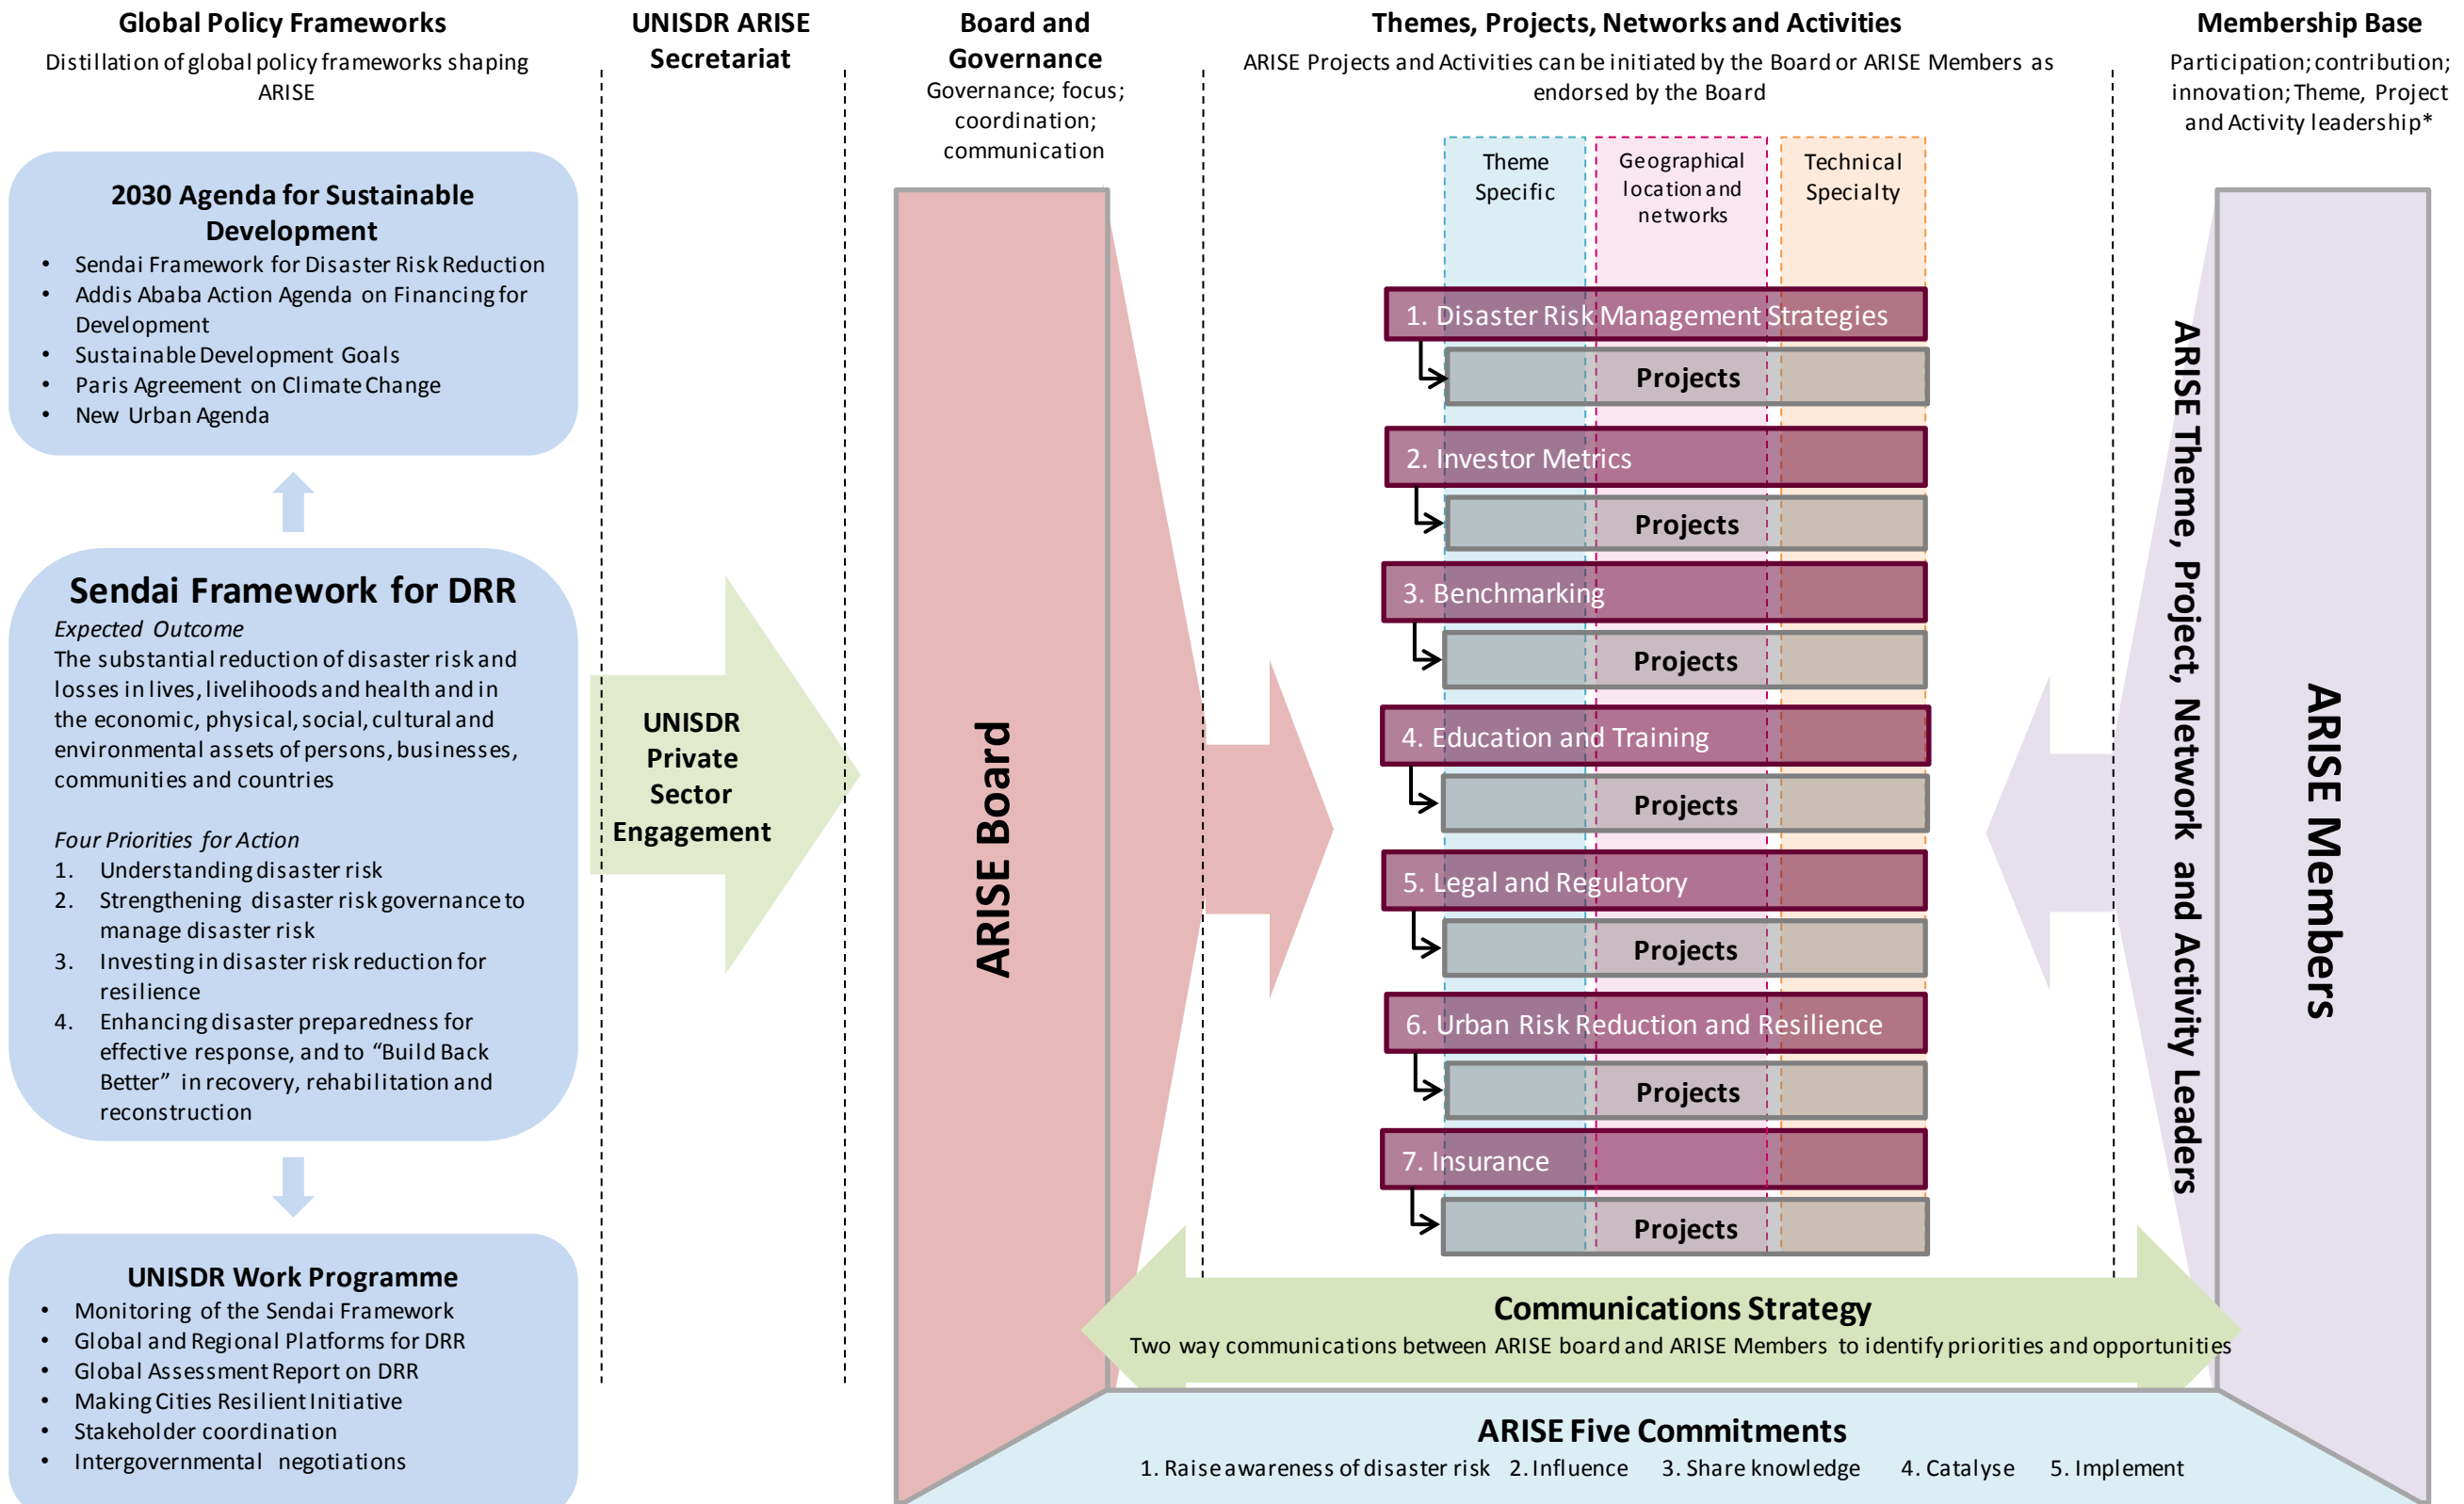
Global Policy Frameworks
Distillation of global policy frameworks shaping ARISE

UNISDR ARISE Secretariat

Board and Governance
Governance; focus; coordination; communication

Themes, Projects, Networks and Activities
ARISE Projects and Activities can be initiated by the Board or ARISE Members as endorsed by the Board

Membership Base
Participation; contribution; innovation; Theme, Project and Activity leadership*

2030 Agenda for Sustainable Development
• Sendai Framework for Disaster Risk Reduction
• Addis Ababa Action Agenda on Financing for Development
• Sustainable Development Goals
• Paris Agreement on Climate Change
• New Urban Agenda

Sendai Framework for DRR
Expected Outcome
The substantial reduction of disaster risk and losses in lives, livelihoods and health and in the economic, physical, social, cultural and environmental assets of persons, businesses, communities and countries

Four Priorities for Action
1. Understanding disaster risk
2. Strengthening disaster risk governance to manage disaster risk
3. Investing in disaster risk reduction for resilience
4. Enhancing disaster preparedness for effective response, and to "Build Back Better" in recovery, rehabilitation and reconstruction

UNISDR Work Programme
• Monitoring of the Sendai Framework
• Global and Regional Platforms for DRR
• Global Assessment Report on DRR
• Making Cities Resilient Initiative
• Stakeholder coordination
• Intergovernmental negotiations

UNISDR Private Sector Engagement

ARISE Board

Theme Specific
Geographical location and networks
Technical Specialty

1. Disaster Risk Management Strategies
Projects
2. Investor Metrics
Projects
3. Benchmarking
Projects
4. Education and Training
Projects
5. Legal and Regulatory
Projects
6. Urban Risk Reduction and Resilience
Projects
7. Insurance
Projects

ARISE Theme, Project, Network and Activity Leaders

ARISE Members

Communications Strategy
Two way communications between ARISE board and ARISE Members to identify priorities and opportunities

ARISE Five Commitments
1. Raise awareness of disaster risk 2. Influence 3. Share knowledge 4. Catalyse 5. Implement